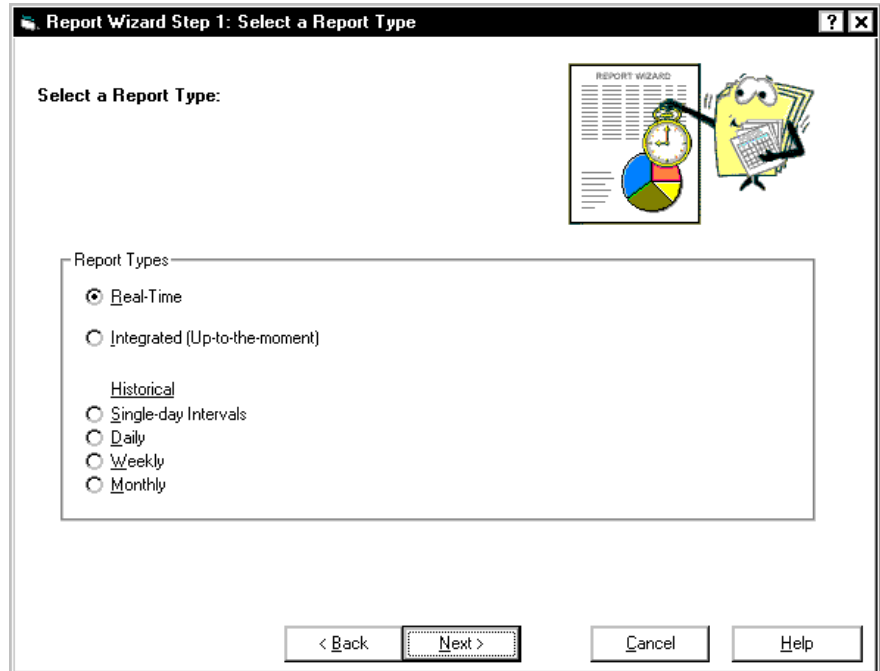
Report Wizard Step 1: Select a Report Type

? X

Select a Report Type:

REPORT WIZARD

Report Types

Real-Time

Integrated (Up-to-the-moment)

Historical

Single-day Intervals

Daily

Weekly

Monthly

< Back

Next >

Cancel

Help